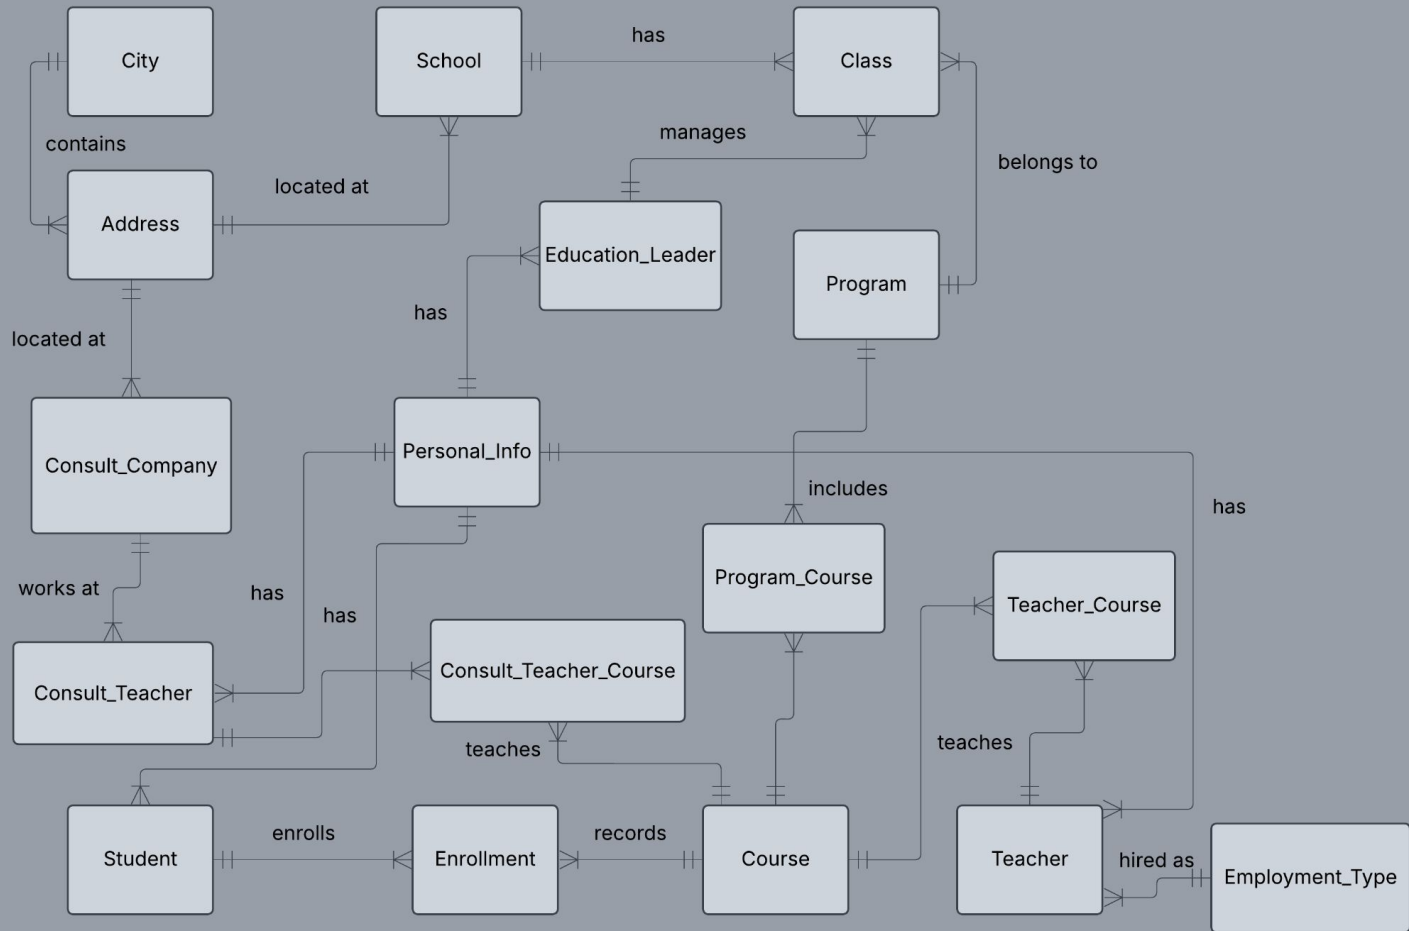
City

School

has

Class

contains

manages

belongs to

Address

located at

Education_Leader

Program

has

located at

Consult_Company

Personal_Info

includes

has

works at

has

Program_Course

Teacher_Course

has

Consult_Teacher_Course

Consult_Teacher

teaches

teaches

Student

enrolls

Enrollment

records

Course

Teacher

hired as

Employment_Type